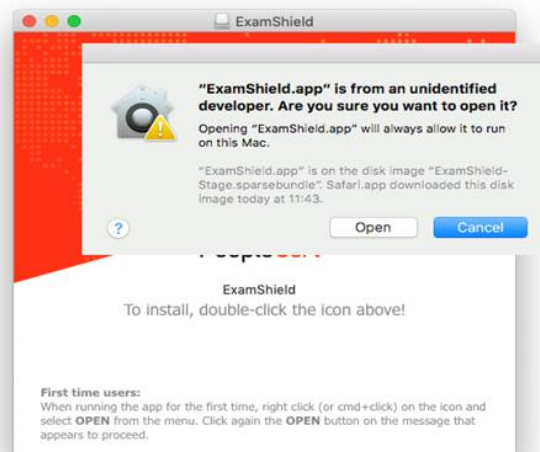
ExamShield

"ExamShield.app" is from an unidentified developer. Are you sure you want to open it?

Opening "ExamShield.app" will always allow it to run on this Mac.

"ExamShield.app" is on the disk image "ExamShield-Stage.sparsebundle". Safari.app downloaded this disk image today at 11:43.

?

Open

Cancel

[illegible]

ExamShield

To install, double-click the icon above!

First time users:
When running the app for the first time, right click (or cmd+click) on the icon and select OPEN from the menu. Click again the OPEN button on the message that appears to proceed.